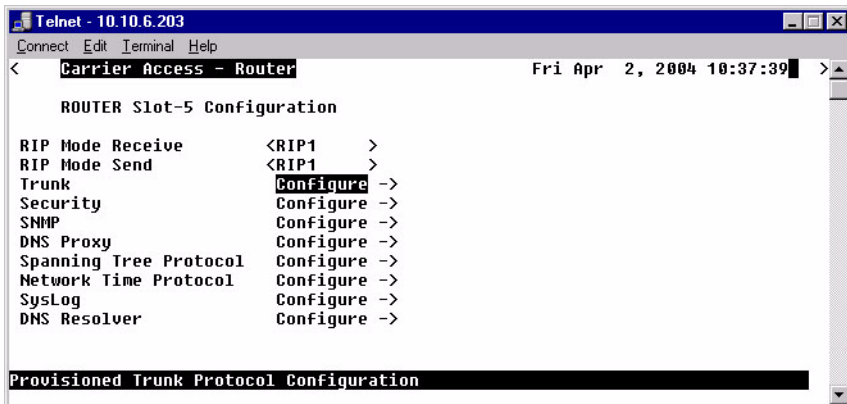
Telnet - 10.10.6.203

Connect Edit Terminal Help

< Carrier Access - Router Fri Apr 2, 2004 10:37:39 >

ROUTER Slot-5 Configuration

RIP Mode Receive <RIP1 >
RIP Mode Send <RIP1 >
Trunk Configure ->
Security Configure ->
SNMP Configure ->
DNS Proxy Configure ->
Spanning Tree Protocol Configure ->
Network Time Protocol Configure ->
SysLog Configure ->
DNS Resolver Configure ->

Provisioned Trunk Protocol Configuration